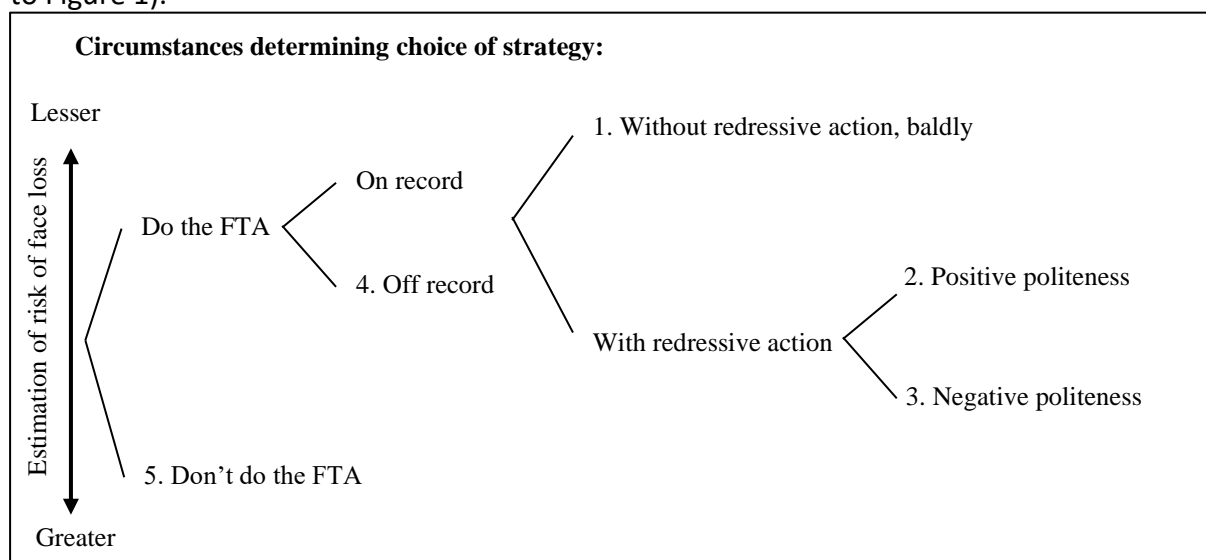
to Figure 1).

**Circumstances determining choice of strategy:**

Lesser

Estimation of risk of face loss

Do the FTA

On record

1. Without redressive action, baldly

4. Off record

With redressive action

2. Positive politeness

3. Negative politeness

5. Don’t do the FTA

Greater